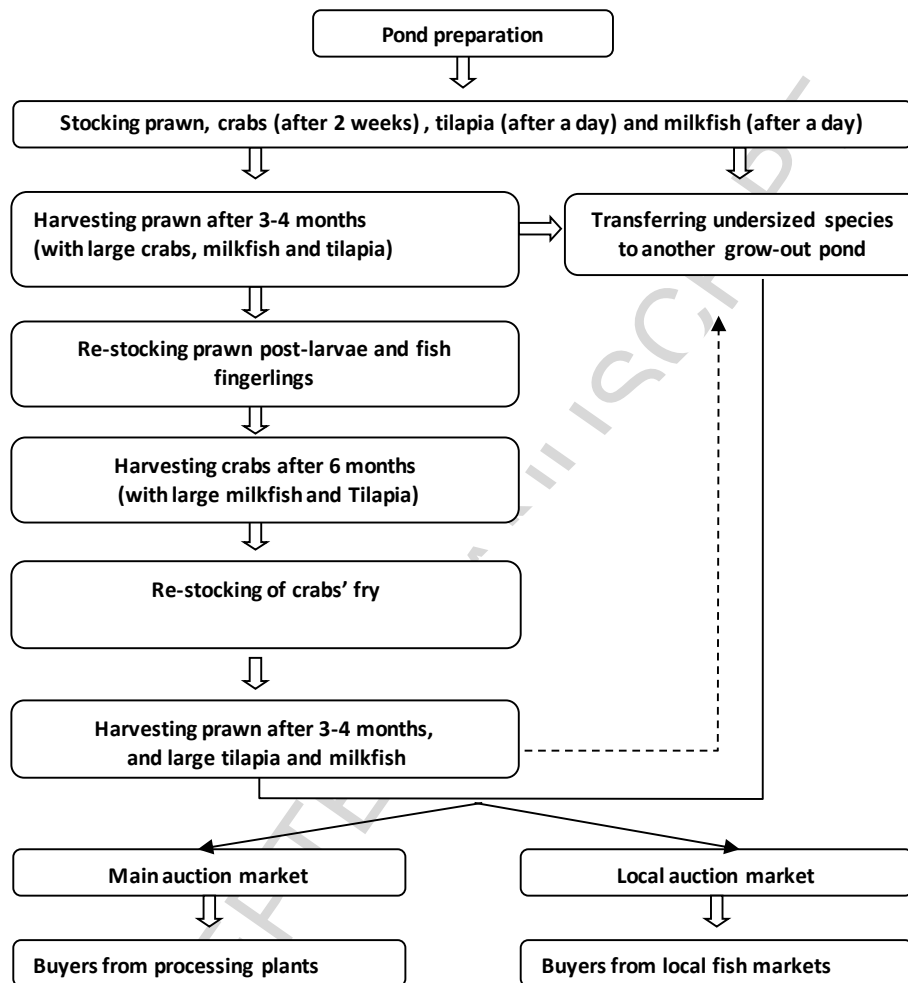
Pond preparation

Stocking prawn, crabs (after 2 weeks) , tilapia (after a day) and milkfish (after a day)

Harvesting prawn after 3-4 months (with large crabs, milkfish and tilapia)

Transferring undersized species to another grow-out pond

Re-stocking prawn post-larvae and fish fingerlings

Harvesting crabs after 6 months (with large milkfish and Tilapia)

Re-stocking of crabs' fry

Harvesting prawn after 3-4 months, and large tilapia and milkfish

Main auction market

Local auction market

Buyers from processing plants

Buyers from local fish markets